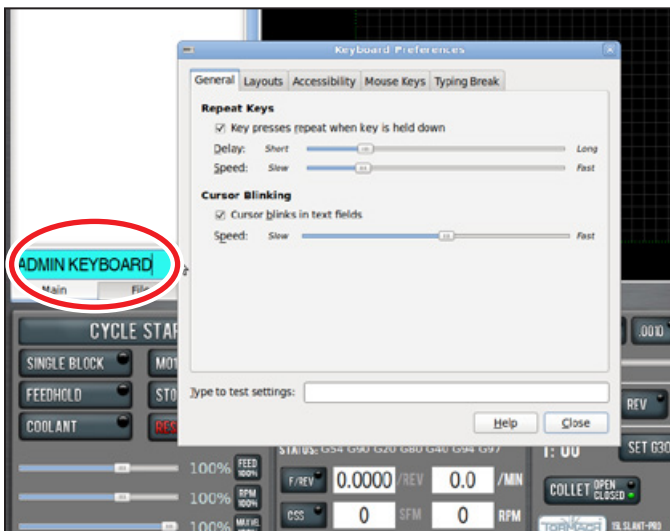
Keyboard Preferences

General | Layouts | Accessibility | Mouse Keys | Typing Break

Repeat Keys

Key presses repeat when key is held down

Delay: Short Long

Speed: Slow Fast

Cursor Blinking

Cursor blinks in text fields

Speed: Slow Fast

Type to test settings:

Help | Close

ADMIN KEYBOARD

Main | File

CYCLE STA

SINGLE BLOCK

M0

FEEDHOLD

STO

COOLANT

RES

.0010

REV

1: 00

SET G30

STATUS: G54 G90 G20 G80 G40 G94 G97

100% FEED 100%

100% RPM 100%

100% MAX VEL 100%

F/REV 0.0000 /REV 0.0 /MIN

CSS 0 SFM 0 RPM

COLLET OPEN CLOSED

TORMACH 15L SLANT-PRO